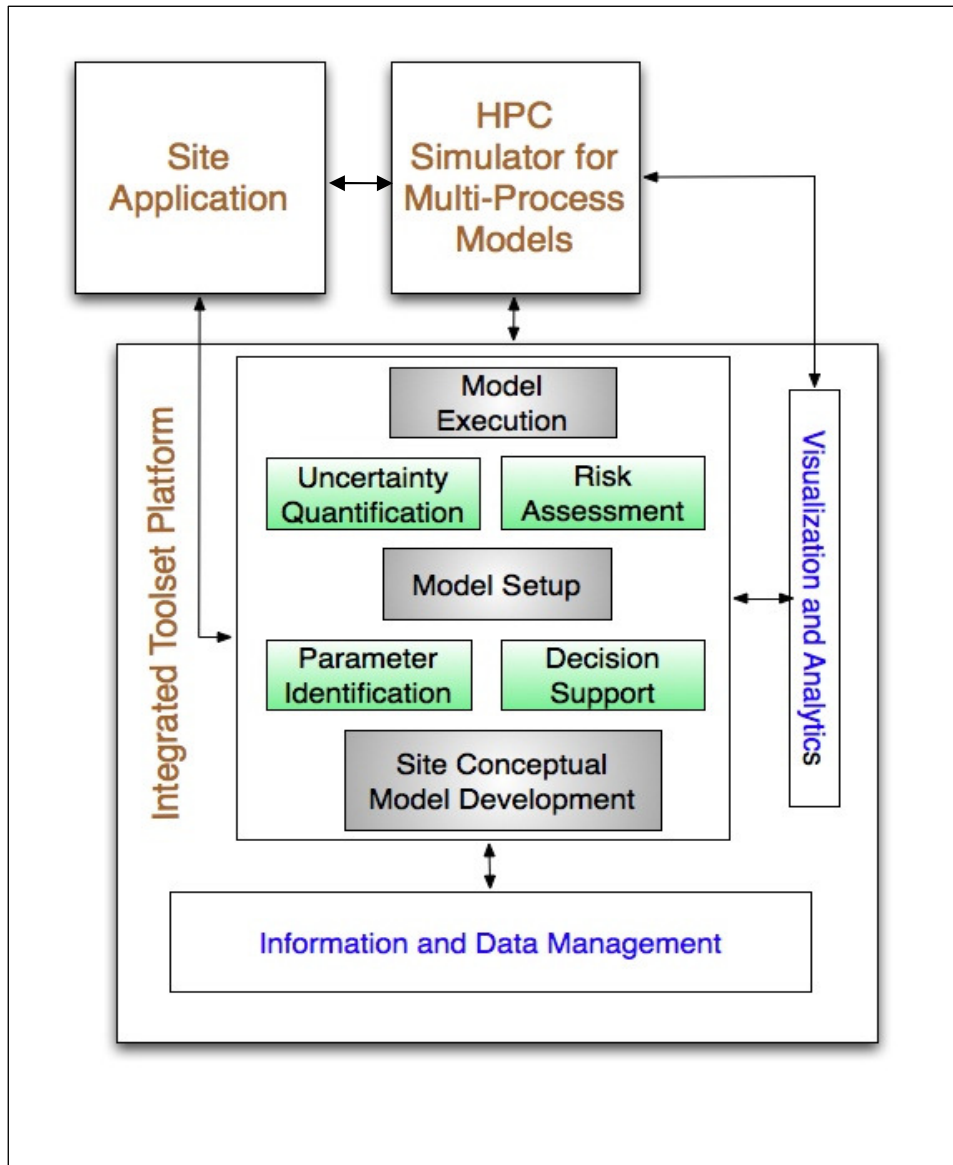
Site Application

HPC Simulator for Multi-Process Models

Integrated Toolset Platform

Model Execution

Uncertainty Quantification

Risk Assessment

Model Setup

Parameter Identification

Decision Support

Site Conceptual Model Development

Visualization and Analytics

Information and Data Management